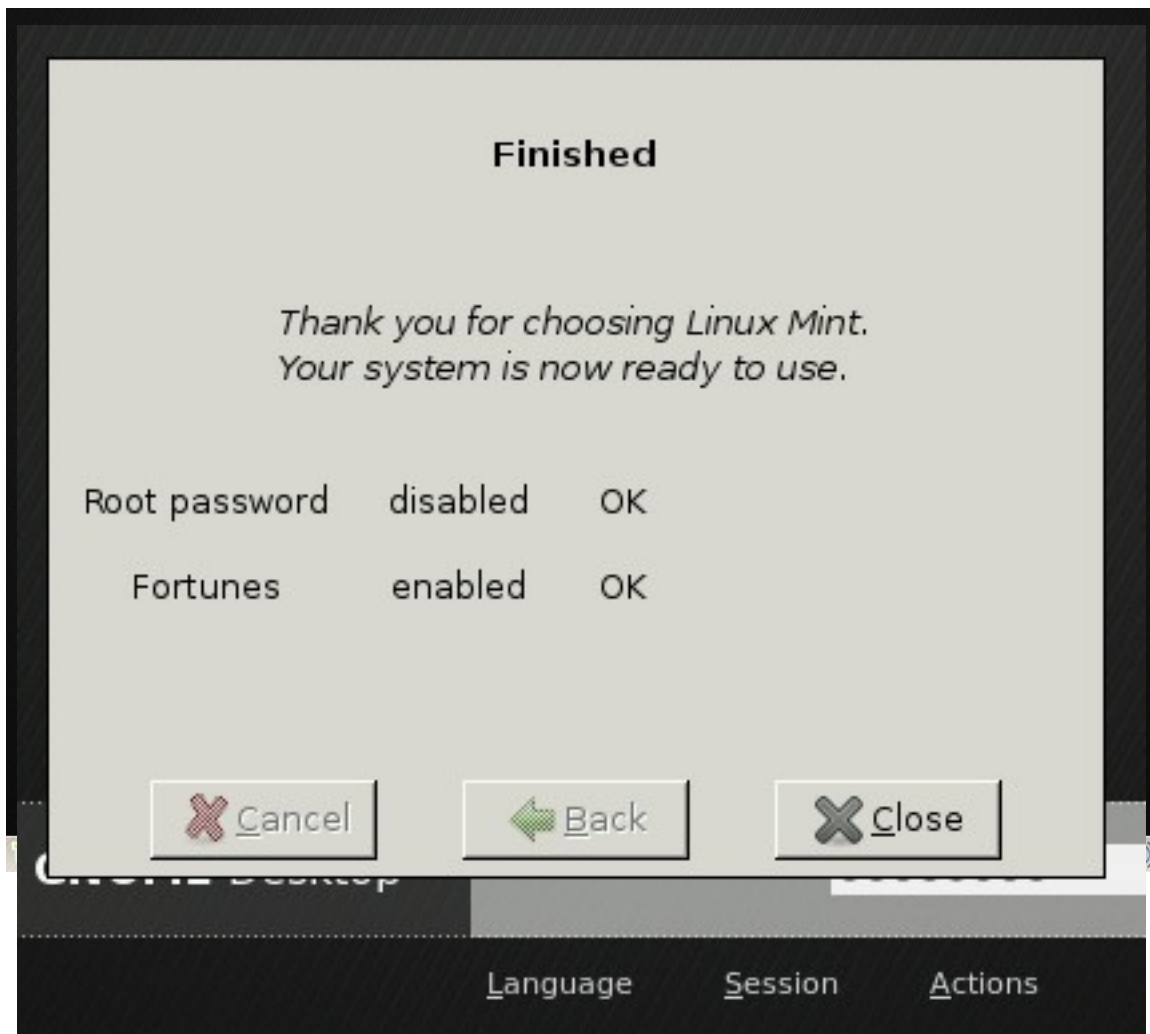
Finished

Thank you for choosing Linux Mint.
Your system is now ready to use.

| Root password | disabled | OK |
|---|---|---|
| Fortunes | enabled | OK |

Cancel  Back  Close

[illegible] Desktop

Language  Session  Actions